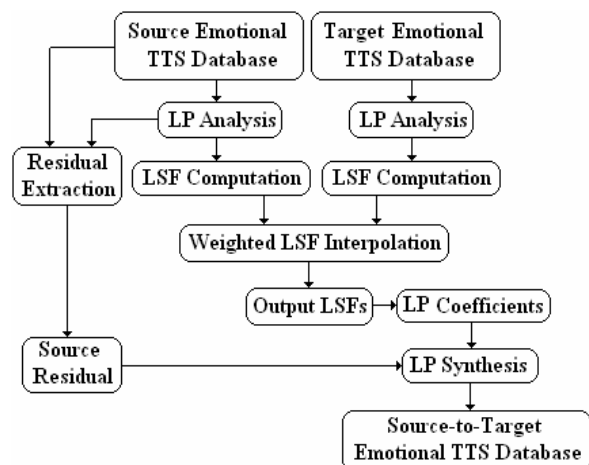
Source Emotional TTS Database

Target Emotional TTS Database

LP Analysis

LP Analysis

Residual Extraction

LSF Computation

LSF Computation

Weighted LSF Interpolation

Output LSFs

LP Coefficients

Source Residual

LP Synthesis

Source-to-Target Emotional TTS Database